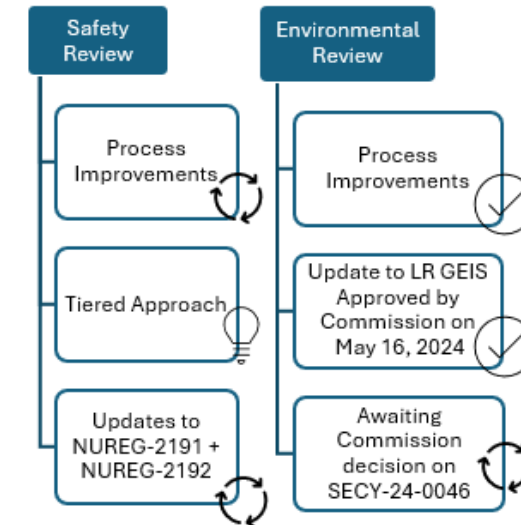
Safety Review

Process Improvements

Tiered Approach

Updates to NUREG-2191 + NUREG-2192

Environmental Review

Process Improvements

Update to LR GEIS Approved by Commission on May 16, 2024

Awaiting Commission decision on SECY-24-0046